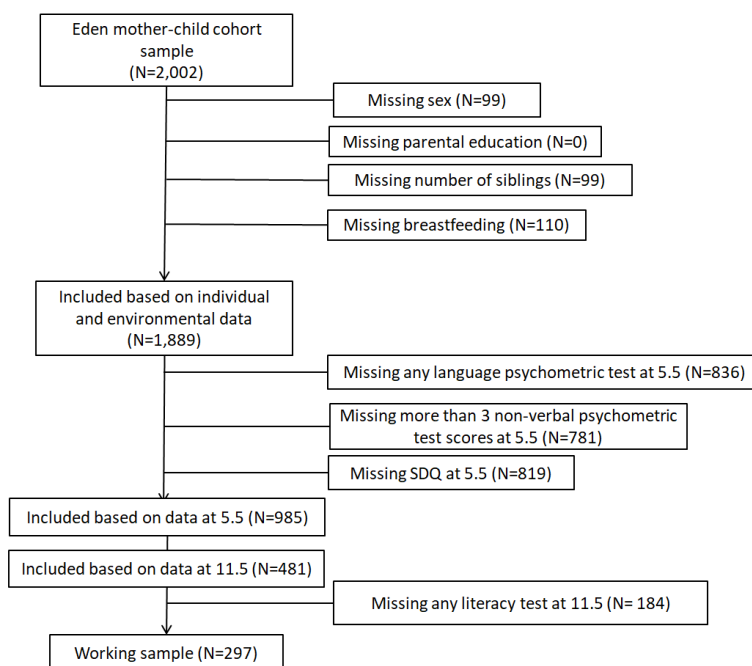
Eden mother-child cohort sample
(N=2,002)

Missing sex (N=99)

Missing parental education (N=0)

Missing number of siblings (N=99)

Missing breastfeeding (N=110)

Included based on individual and environmental data
(N=1,889)

Missing any language psychometric test at 5.5 (N=836)

Missing more than 3 non-verbal psychometric test scores at 5.5 (N=781)

Missing SDQ at 5.5 (N=819)

Included based on data at 5.5 (N=985)

Included based on data at 11.5 (N=481)

Missing any literacy test at 11.5 (N= 184)

Working sample (N=297)